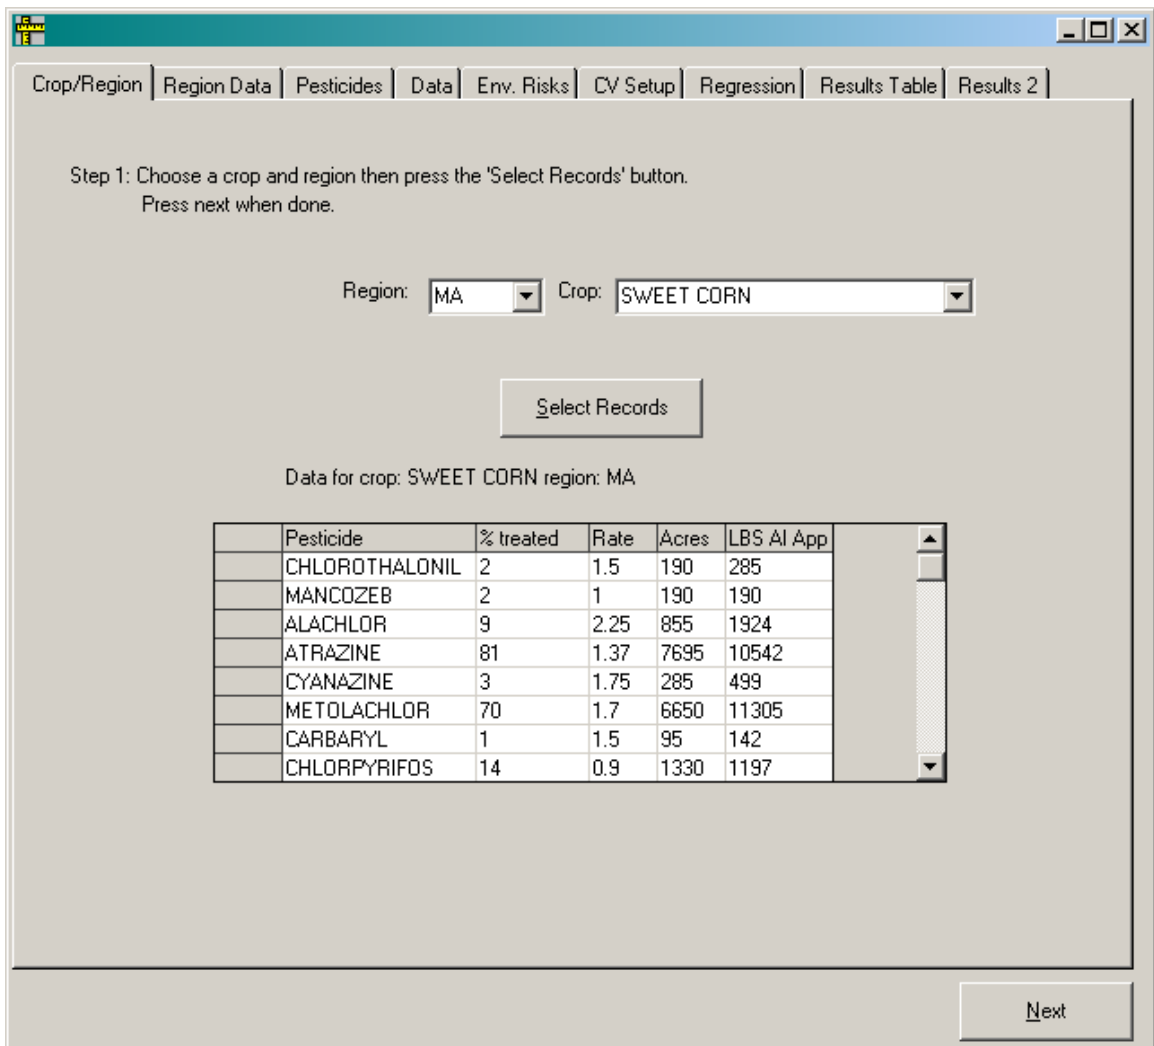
Crop/Region | Region Data | Pesticides | Data | Env. Risks | CV Setup | Regression | Results Table | Results 2

Step 1: Choose a crop and region then press the 'Select Records' button.
Press next when done.

Region: MA Crop: SWEET CORN

Select Records

Data for crop: SWEET CORN region: MA

| | Pesticide | % treated | Rate | Acres | LBS AI App |
|---|---|---|---|---|---|
| | CHLOROTHALONIL | 2 | 1.5 | 190 | 285 |
| | MANCOZEB | 2 | 1 | 190 | 190 |
| | ALACHLOR | 9 | 2.25 | 855 | 1924 |
| | ATRAZINE | 81 | 1.37 | 7695 | 10542 |
| | CYANAZINE | 3 | 1.75 | 285 | 499 |
| | METOLACHLOR | 70 | 1.7 | 6650 | 11305 |
| | CARBARYL | 1 | 1.5 | 95 | 142 |
| | CHLORPYRIFOS | 14 | 0.9 | 1330 | 1197 |

Next